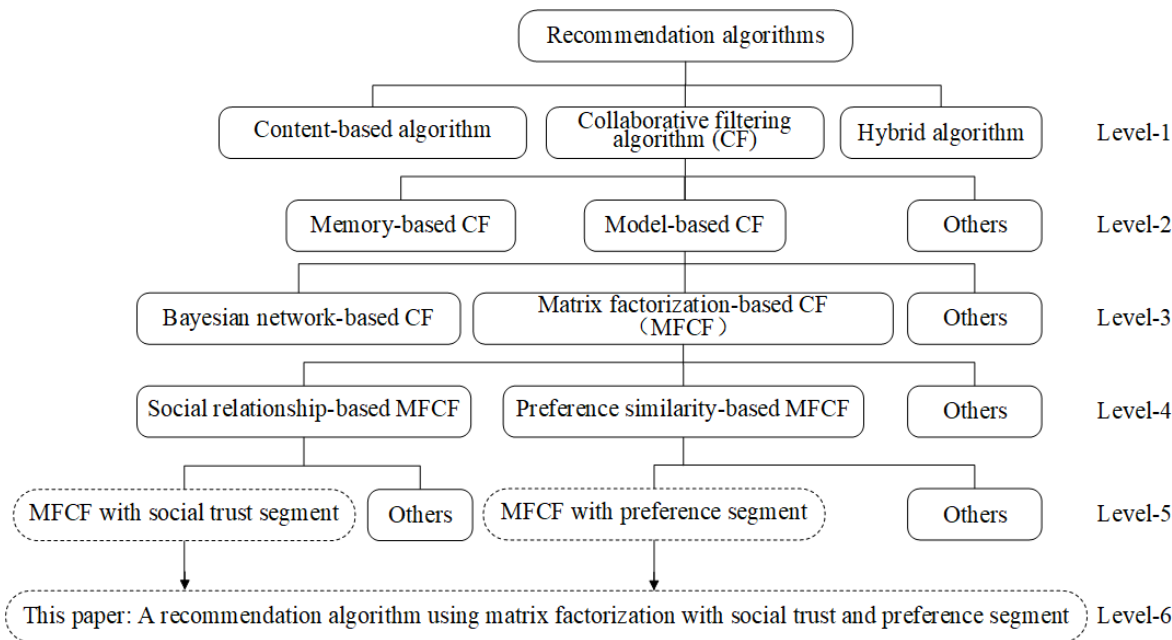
Recommendation algorithms

Content-based algorithm

Collaborative filtering algorithm (CF)

Hybrid algorithm

Level-1

Memory-based CF

Model-based CF

Others

Level-2

Bayesian network-based CF

Matrix factorization-based CF (MFCF)

Others

Level-3

Social relationship-based MFCF

Preference similarity-based MFCF

Others

Level-4

MFCF with social trust segment

Others

MFCF with preference segment

Others

Level-5

This paper: A recommendation algorithm using matrix factorization with social trust and preference segment

Level-6